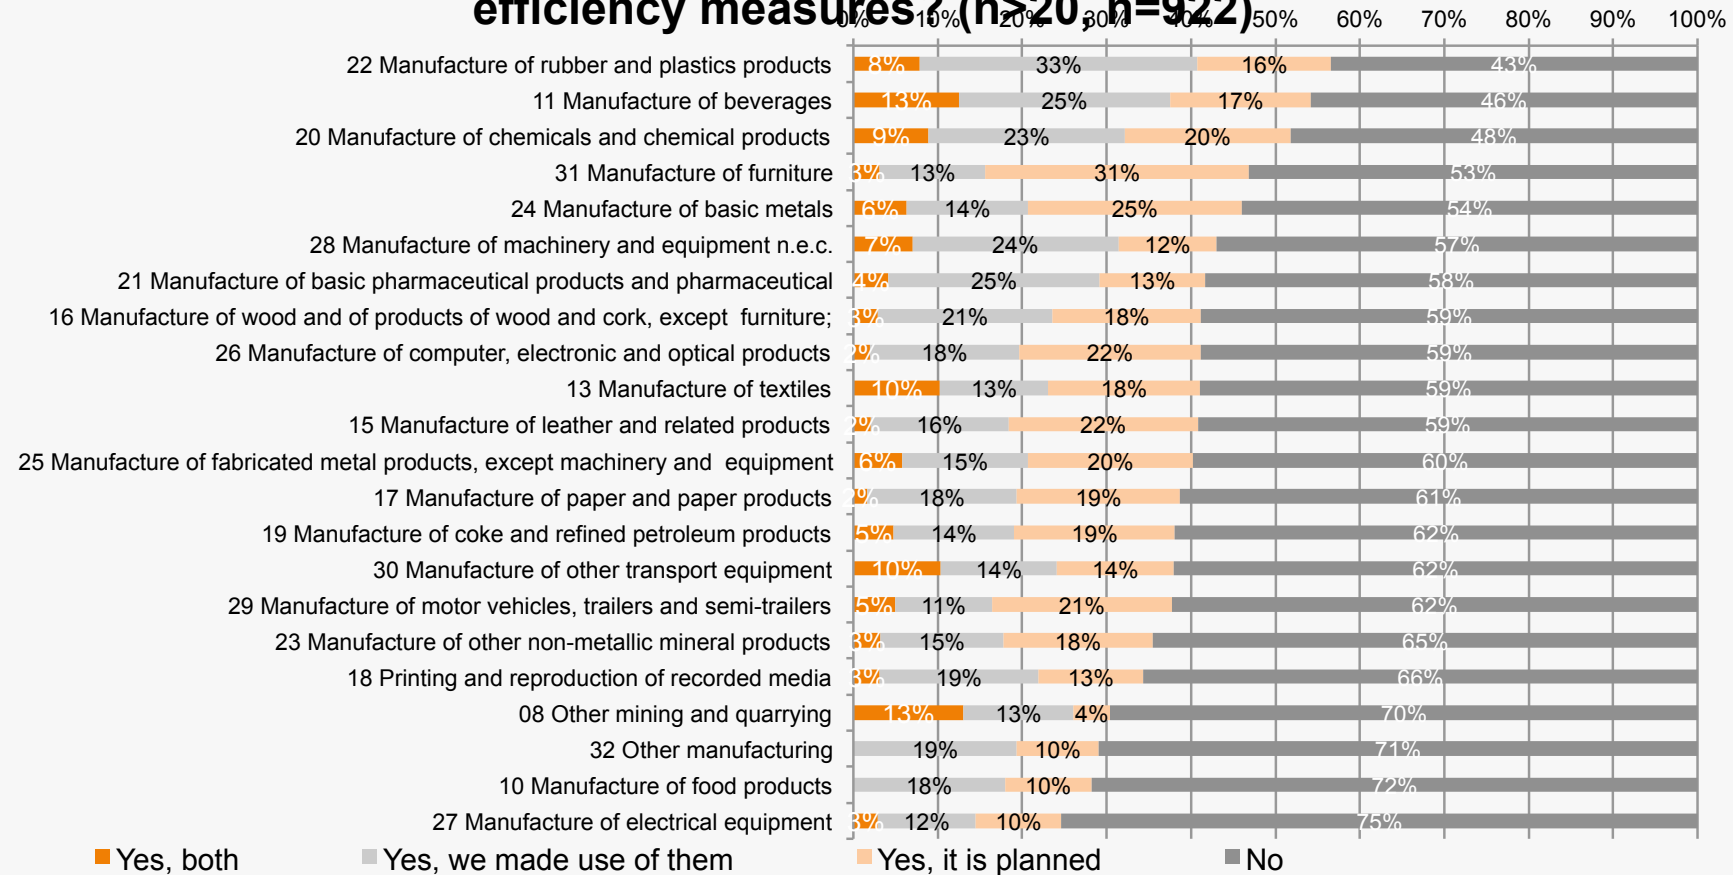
efficiency measures? (n>20; n=922)

0% 10% 20% 30% 40% 50% 60% 70% 80% 90% 100%

22 Manufacture of rubber and plastics products 8% 33% 16% 43%
11 Manufacture of beverages 13% 25% 17% 46%
20 Manufacture of chemicals and chemical products 9% 23% 20% 48%
31 Manufacture of furniture 3% 13% 31% 53%
24 Manufacture of basic metals 6% 14% 25% 54%
28 Manufacture of machinery and equipment n.e.c. 7% 24% 12% 57%
21 Manufacture of basic pharmaceutical products and pharmaceutical 4% 25% 13% 58%
16 Manufacture of wood and of products of wood and cork, except furniture; 3% 21% 18% 59%
26 Manufacture of computer, electronic and optical products 2% 18% 22% 59%
13 Manufacture of textiles 10% 13% 18% 59%
15 Manufacture of leather and related products 2% 16% 22% 59%
25 Manufacture of fabricated metal products, except machinery and equipment 6% 15% 20% 60%
17 Manufacture of paper and paper products 2% 18% 19% 61%
19 Manufacture of coke and refined petroleum products 5% 14% 19% 62%
30 Manufacture of other transport equipment 10% 14% 14% 62%
29 Manufacture of motor vehicles, trailers and semi-trailers 5% 11% 21% 62%
23 Manufacture of other non-metallic mineral products 3% 15% 18% 65%
18 Printing and reproduction of recorded media 3% 19% 13% 66%
08 Other mining and quarrying 13% 13% 4% 70%
32 Other manufacturing 19% 10% 71%
10 Manufacture of food products 18% 10% 72%
27 Manufacture of electrical equipment 3% 12% 10% 75%

Yes, both
Yes, we made use of them
Yes, it is planned
No